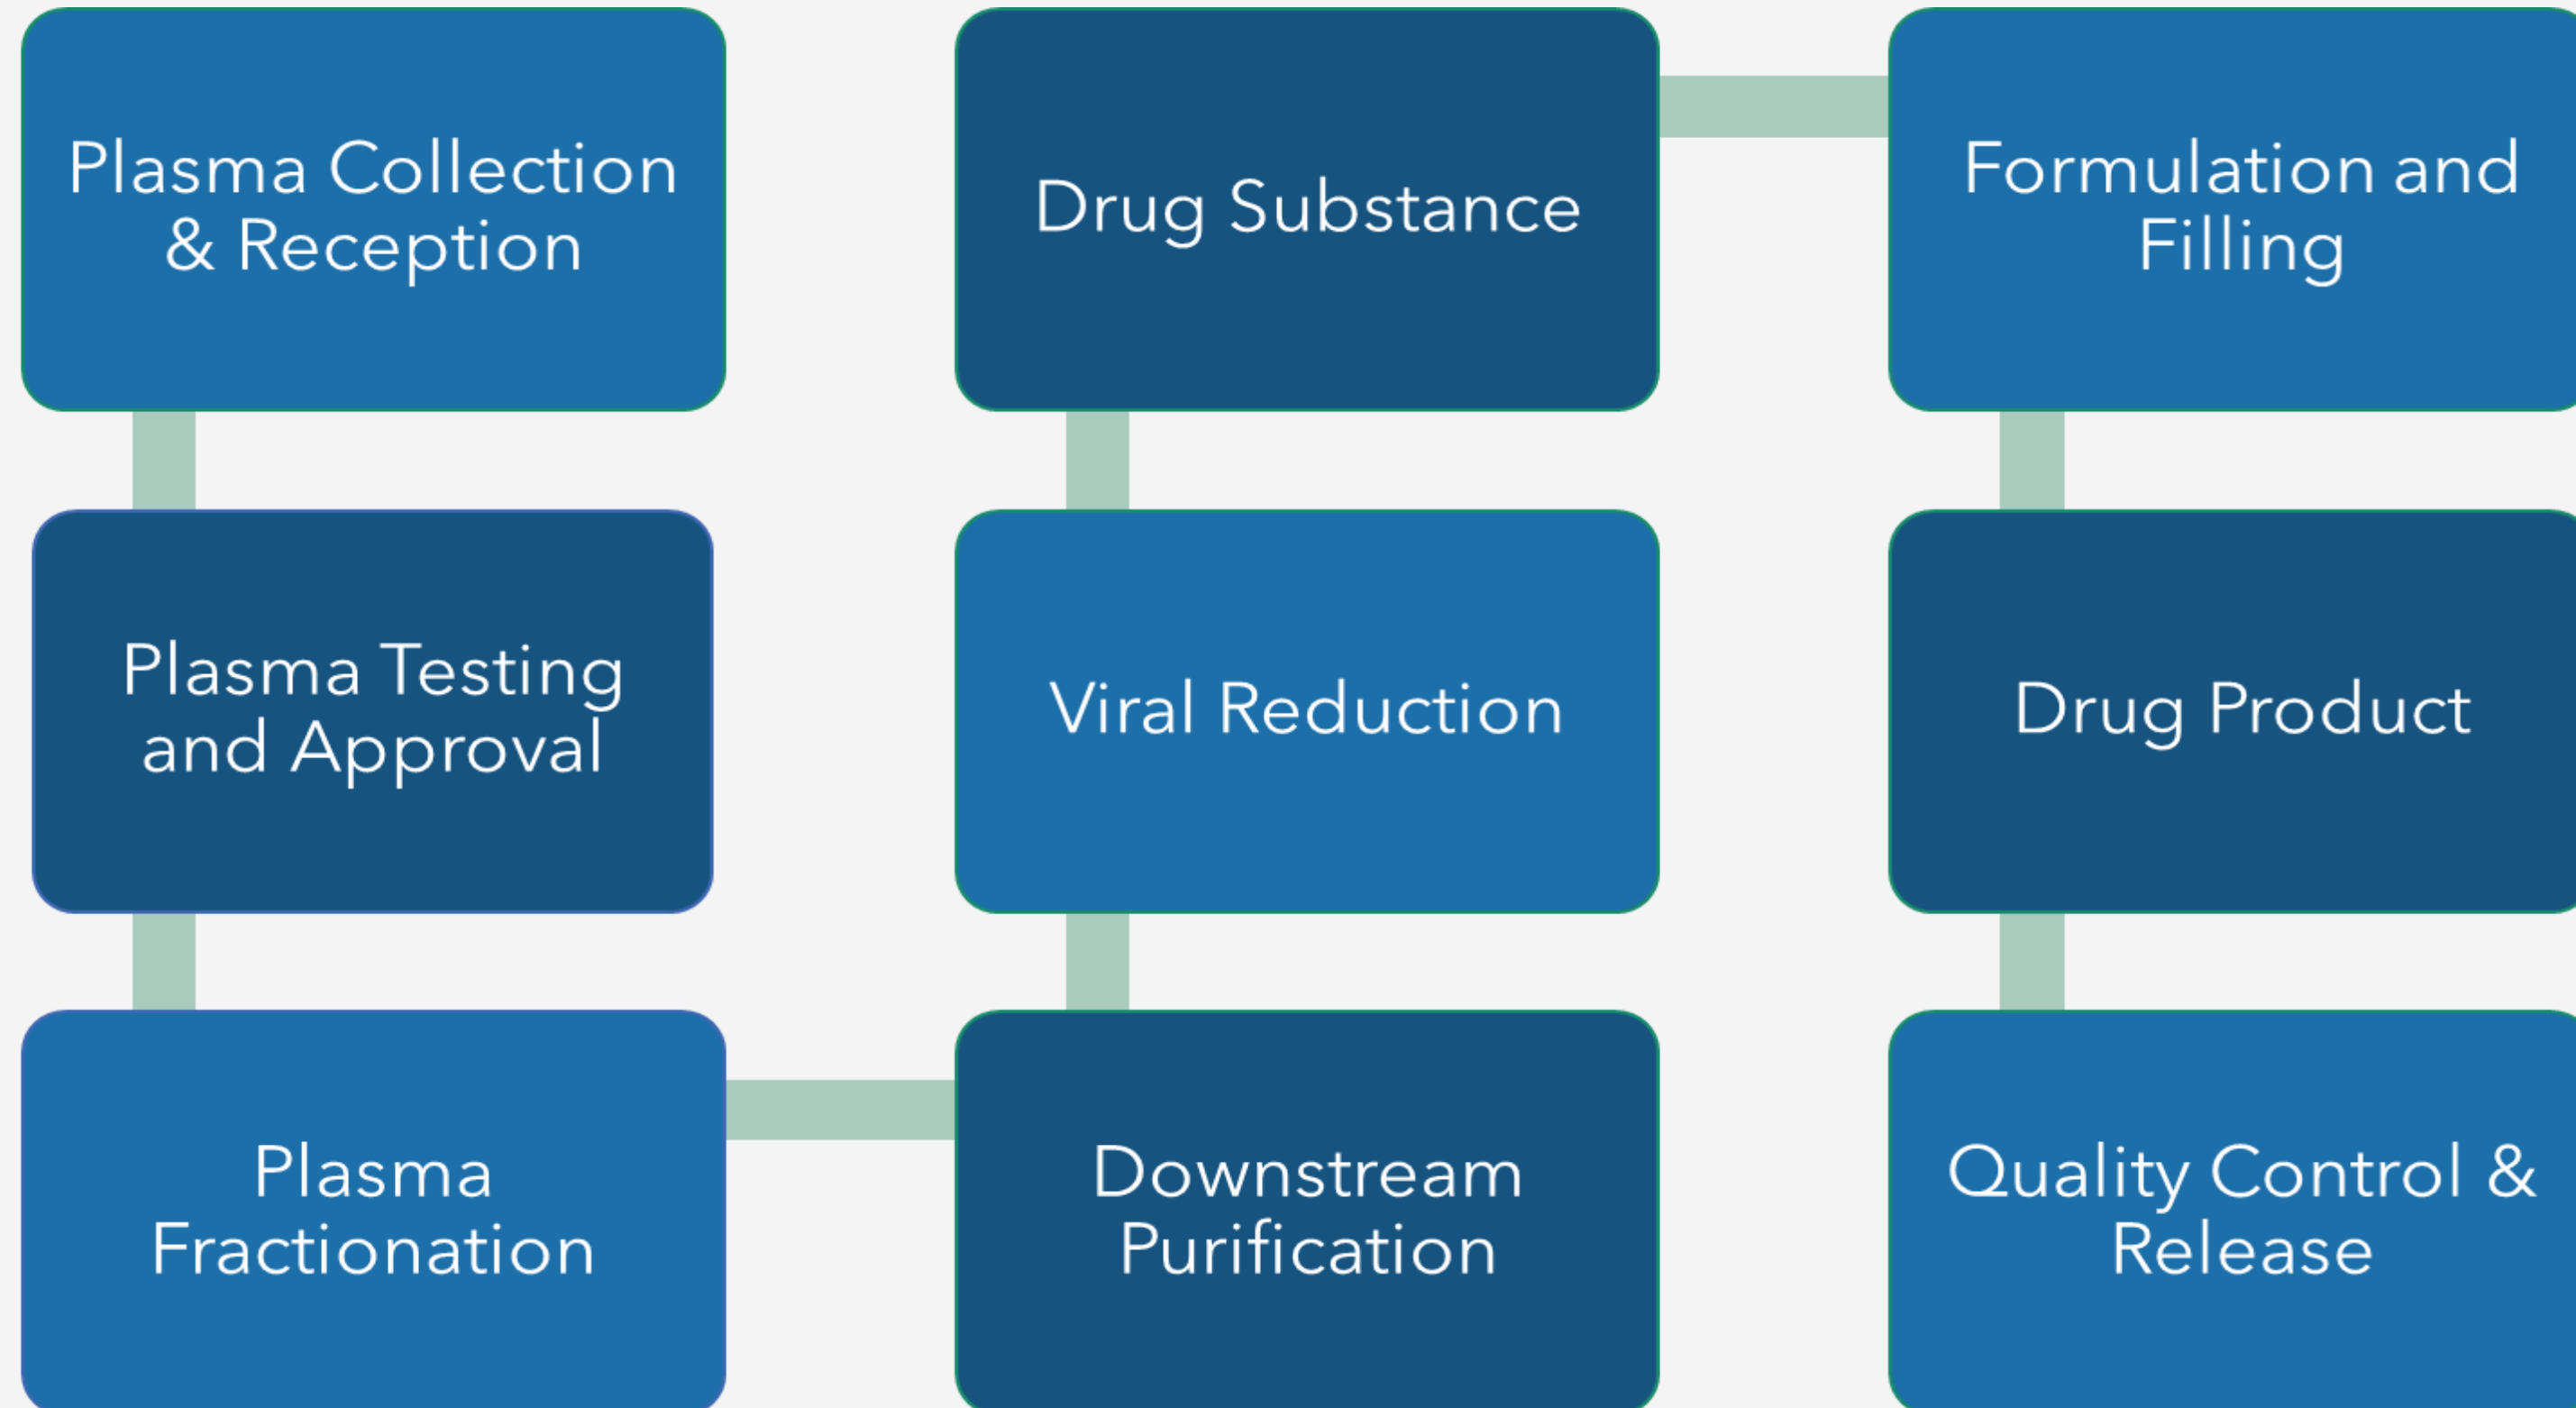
Plasma Collection & Reception

Plasma Testing and Approval

Plasma Fractionation

Downstream Purification

Viral Reduction

Drug Substance

Formulation and Filling

Drug Product

Quality Control & Release